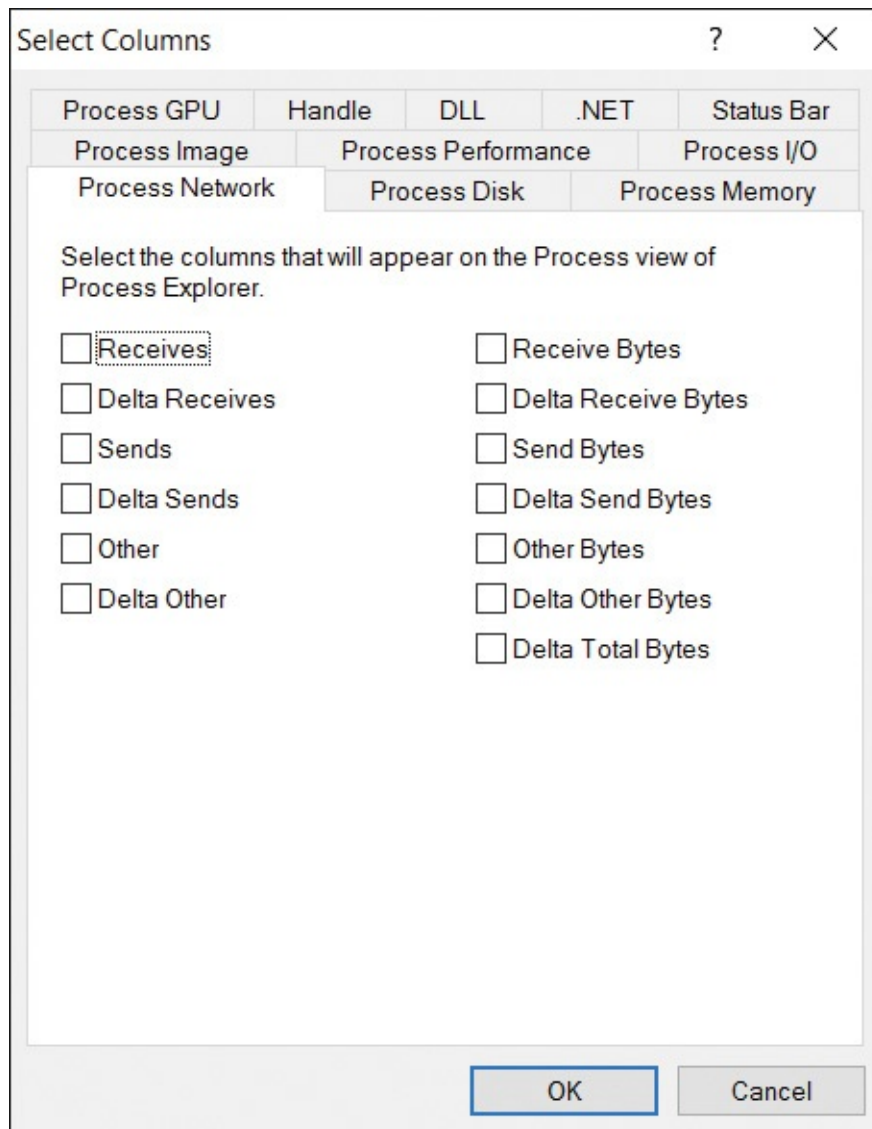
Select Columns

?

×

Process GPU | Handle | DLL | .NET | Status Bar

Process Image | Process Performance | Process I/O

Process Network | Process Disk | Process Memory

Select the columns that will appear on the Process view of Process Explorer.

☐ Receives
☐ Delta Receives
☐ Sends
☐ Delta Sends
☐ Other
☐ Delta Other

☐ Receive Bytes
☐ Delta Receive Bytes
☐ Send Bytes
☐ Delta Send Bytes
☐ Other Bytes
☐ Delta Other Bytes
☐ Delta Total Bytes

OK

Cancel